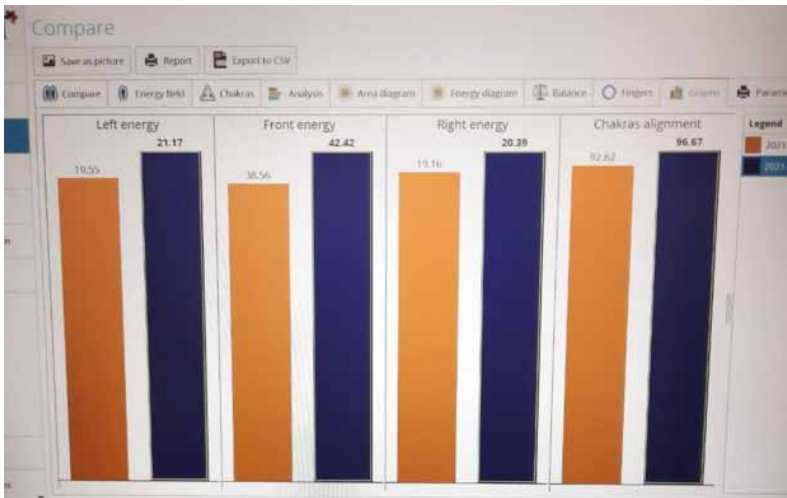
Compare

Save as picture
Report
Export to CSV

Compare
Energy field
Chakras
Analysis
Area diagram
Energy diagram
Balance
Fingers
Graphs
Param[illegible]

Left energy
19.55
21.17

Front energy
38.56
42.42

Right energy
19.16
20.39

Chakras alignment
92.62
96.67

Legend
2021
2021